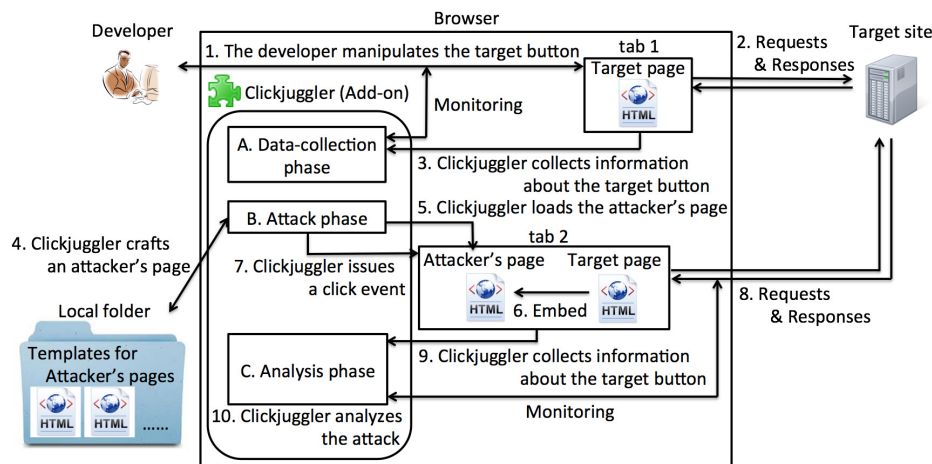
Developer

Browser

1. The developer manipulates the target button

tab 1

Target page

HTML

2. Requests & Responses

Target site

Clickjuggler (Add-on)

Monitoring

A. Data-collection phase

3. Clickjuggler collects information about the target button

B. Attack phase

5. Clickjuggler loads the attacker's page

4. Clickjuggler crafts an attacker's page

tab 2

Attacker's page

Target page

7. Clickjuggler issues a click event

HTML

6. Embed

HTML

8. Requests & Responses

Local folder

Templates for Attacker's pages

HTML

HTML

......

C. Analysis phase

9. Clickjuggler collects information about the target button

Monitoring

10. Clickjuggler analyzes the attack